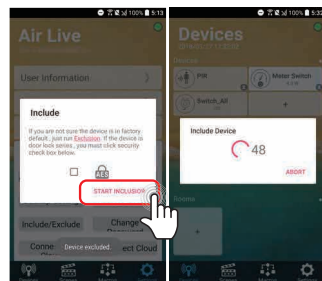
100% 5:13

Air Live

User Information

Include

If you are not sure the device is in factory default, just run Exclusion. If the device is door lock series, you must click security check box below.

AES

START INCLUSION

Include/Exclude

Change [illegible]

Conne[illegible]

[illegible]ect Cloud

Device excluded.

100% 5:3

Devices

PIR

Meter Switch

Switch_All

Include Device

48

ABORT